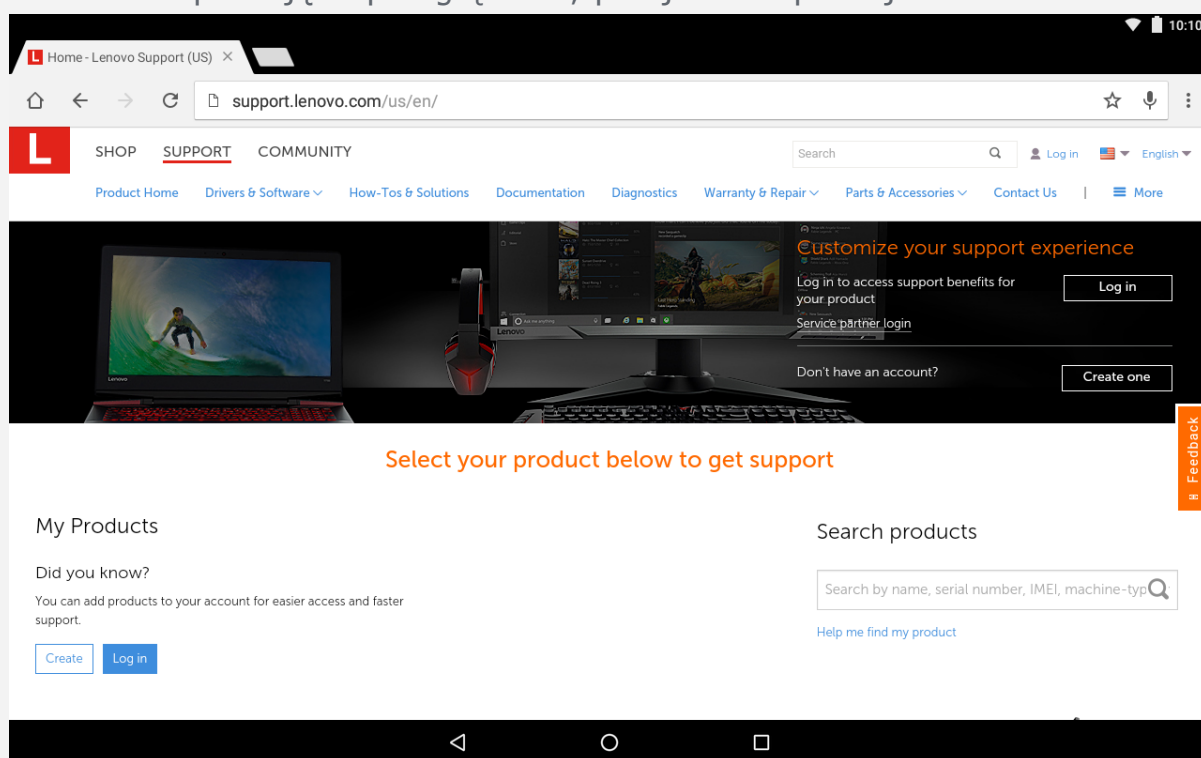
10:10

Home - Lenovo Support (US)

support.lenovo.com/us/en/

SHOP SUPPORT COMMUNITY

Search

Log in

English

Product Home Drivers & Software How-Tos & Solutions Documentation Diagnostics Warranty & Repair Parts & Accessories Contact Us | More

Customize your support experience

Log in to access support benefits for your product

Log in

Service partner login

Don't have an account?

Create one

Feedback

Select your product below to get support

My Products

Did you know?

You can add products to your account for easier access and faster support.

Create Log in

Search products

Search by name, serial number, IMEI, machine-typ

Help me find my product